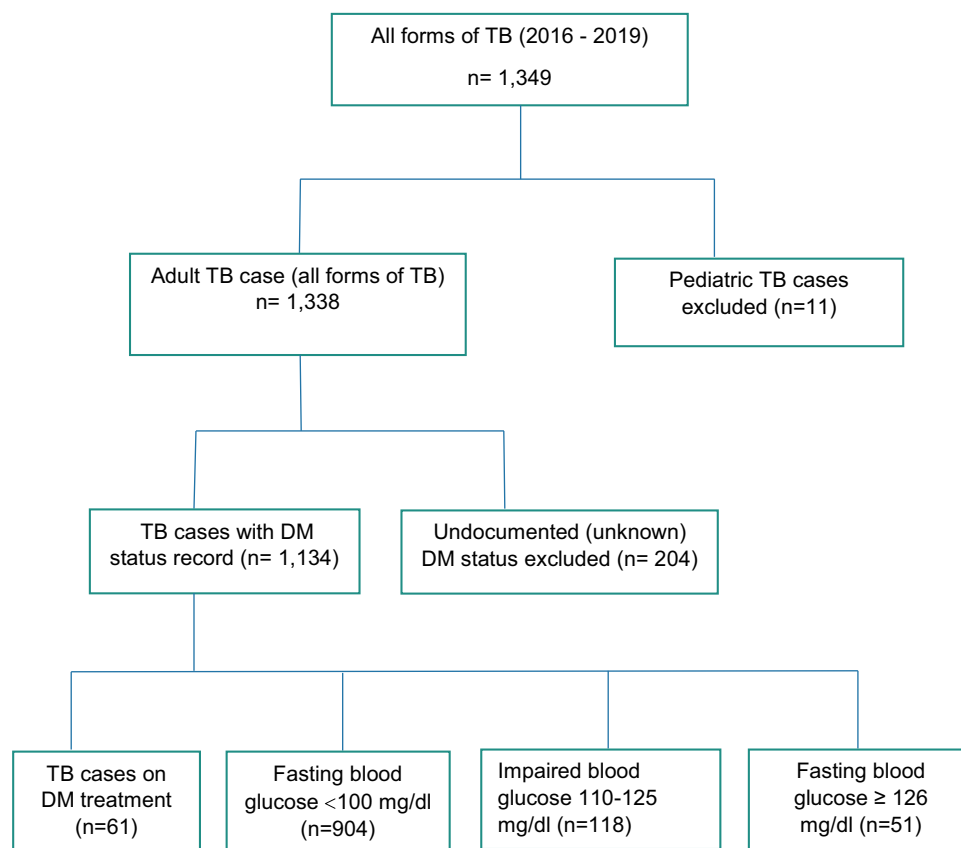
All forms of TB (2016 - 2019)

n= 1,349

Adult TB case (all forms of TB)
n= 1,338

Pediatric TB cases excluded (n=11)

TB cases with DM status record (n= 1,134)

Undocumented (unknown) DM status excluded (n= 204)

TB cases on DM treatment (n=61)

Fasting blood glucose $<$100 mg/dl (n=904)

Impaired blood glucose 110-125 mg/dl (n=118)

Fasting blood glucose $\geq$ 126 mg/dl (n=51)